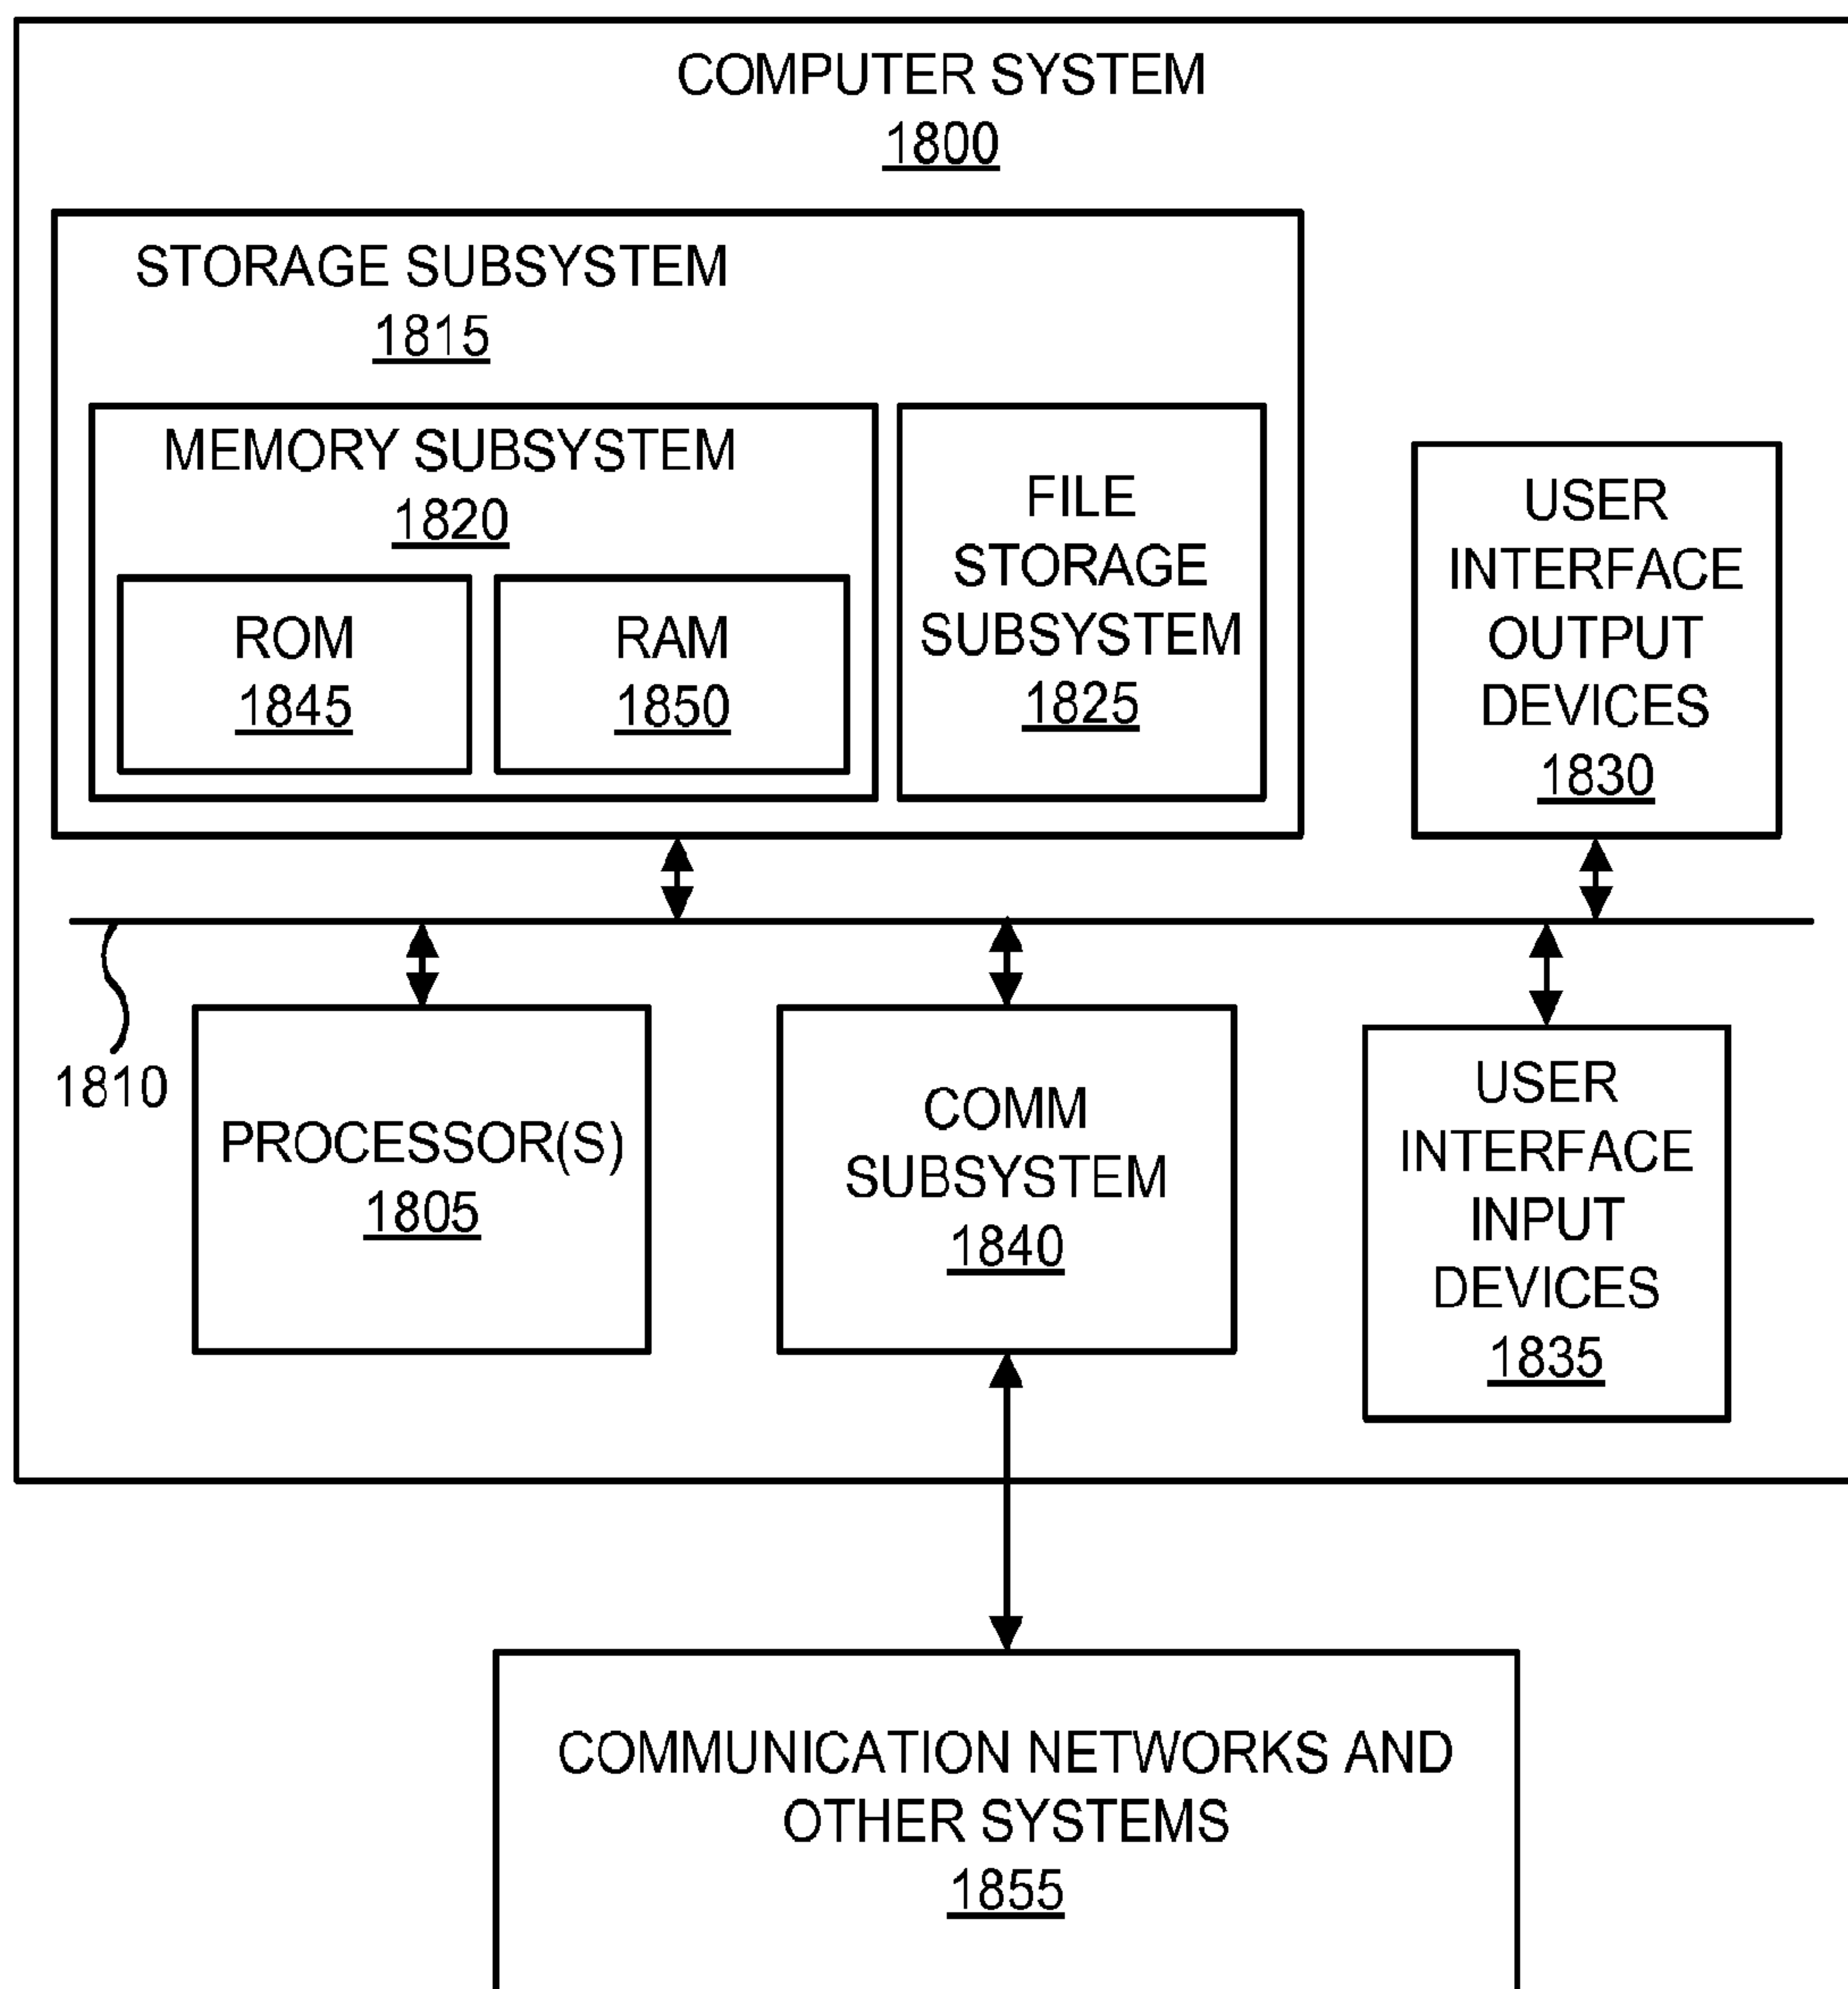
COMPUTER SYSTEM
1800

STORAGE SUBSYSTEM
1815

MEMORY SUBSYSTEM
1820

ROM
1845

RAM
1850

FILE STORAGE SUBSYSTEM
1825

USER INTERFACE OUTPUT DEVICES
1830

1810

PROCESSOR(S)
1805

COMM SUBSYSTEM
1840

USER INTERFACE INPUT DEVICES
1835

COMMUNICATION NETWORKS AND OTHER SYSTEMS
1855